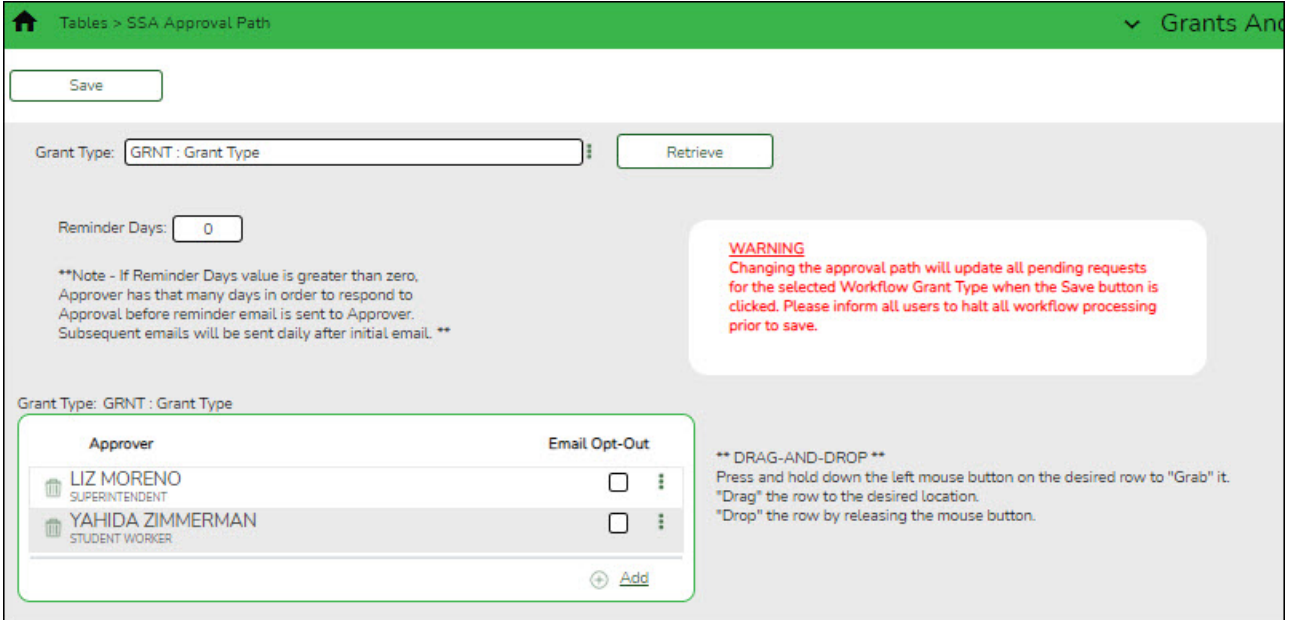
Tables > SSA Approval Path

Grants And

Save

Grant Type: GRNT : Grant Type

Retrieve

Reminder Days: 0

**Note - If Reminder Days value is greater than zero, Approver has that many days in order to respond to Approval before reminder email is sent to Approver. Subsequent emails will be sent daily after initial email. **

WARNING
Changing the approval path will update all pending requests for the selected Workflow Grant Type when the Save button is clicked. Please inform all users to halt all workflow processing prior to save.

Grant Type: GRNT : Grant Type

| Approver | Email Opt-Out |
|---|---|
| LIZ MORENO SUPERINTENDENT | |
| YAHIDA ZIMMERMAN STUDENT WORKER | |

Add

** DRAG-AND-DROP **
Press and hold down the left mouse button on the desired row to "Grab" it.
"Drag" the row to the desired location.
"Drop" the row by releasing the mouse button.